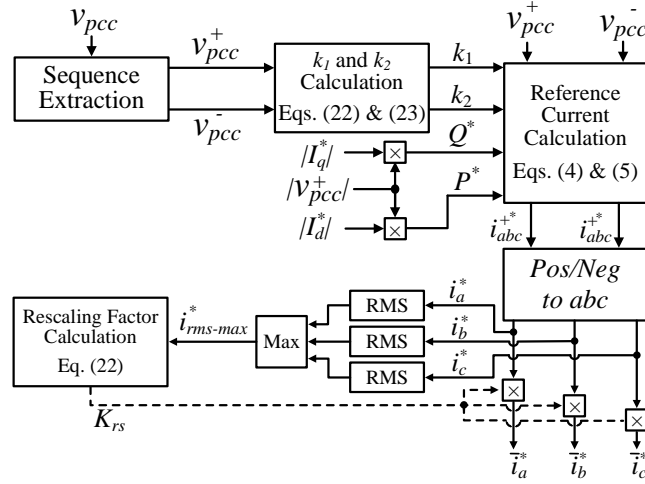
$v_{pcc}$

Sequence Extraction

$v_{pcc}^{+}$

$v_{pcc}^{-}$

$k_1$ and $k_2$ Calculation Eqs. (22) & (23)

$k_1$

$k_2$

$v_{pcc}^{+}$

$v_{pcc}^{-}$

Reference Current Calculation Eqs. (4) & (5)

$|I_q^*|$

$Q^*$

$|v_{pcc}^{+}|$

$|I_d^*|$

$P^*$

$i_{abc}^{+*}$

$i_{abc}^{+*}$

Pos/Neg to abc

Rescaling Factor Calculation Eq. (22)

$i_{rms\text{-}max}^*$

Max

RMS

RMS

RMS

$i_a^*$

$i_b^*$

$i_c^*$

$K_{rs}$

$\bar{i}_a^*$

$\bar{i}_b^*$

$\bar{i}_c^*$